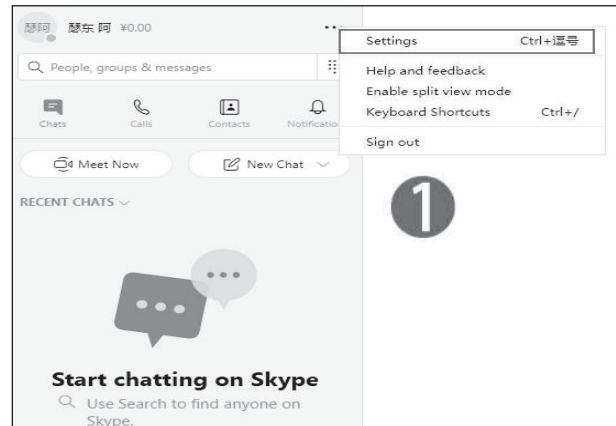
瑟阿 瑟东 阿 ¥0.00

Q People, groups & messages

Chats Calls Contacts Notification

Meet Now

New Chat

RECENT CHATS

Start chatting on Skype

Use Search to find anyone on Skype.

Settings Ctrl+逗号

Help and feedback

Enable split view mode

Keyboard Shortcuts Ctrl+/

Sign out

1